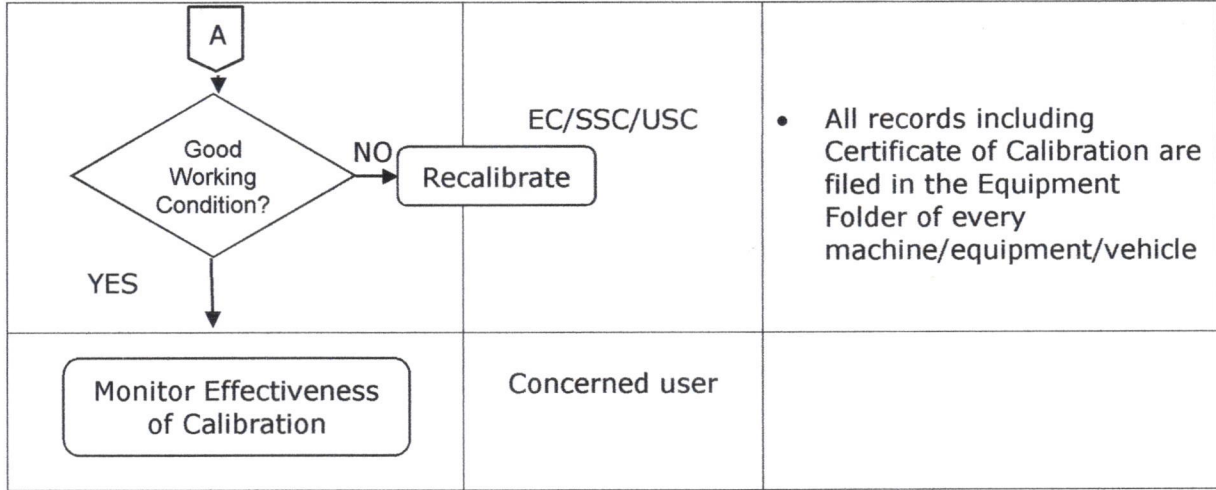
| A<br>Good Working Condition?<br>NO<br>Recalibrate<br>YES | EC/SSC/USC | • All records including Certificate of Calibration are filed in the Equipment Folder of every machine/equipment/vehicle |
|---|---|---|
| Monitor Effectiveness of Calibration | Concerned user | |